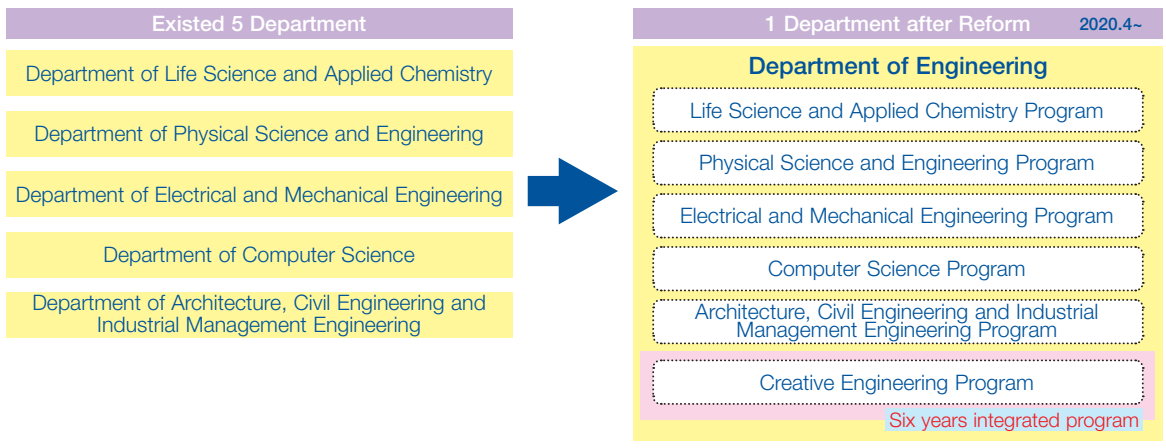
Existed 5 Department

Department of Life Science and Applied Chemistry

Department of Physical Science and Engineering

Department of Electrical and Mechanical Engineering

Department of Computer Science

Department of Architecture, Civil Engineering and Industrial Management Engineering

1 Department after Reform 2020.4~

Department of Engineering

Life Science and Applied Chemistry Program

Physical Science and Engineering Program

Electrical and Mechanical Engineering Program

Computer Science Program

Architecture, Civil Engineering and Industrial Management Engineering Program

Creative Engineering Program

Six years integrated program